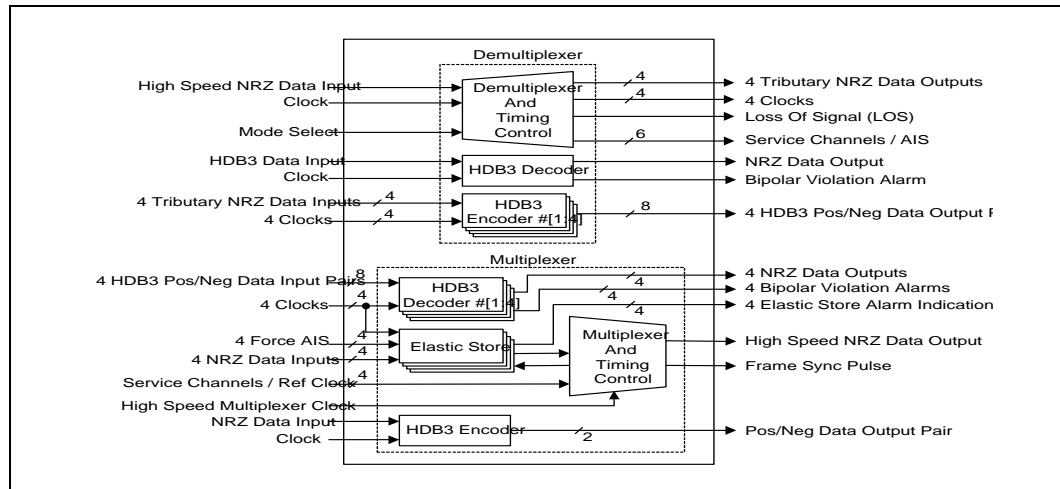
Demultiplexer

High Speed NRZ Data Input
Clock
Mode Select

Demultiplexer And Timing Control

4
4
6

4 Tributary NRZ Data Outputs
4 Clocks
Loss Of Signal (LOS)
Service Channels / AIS

HDB3 Data Input
Clock

HDB3 Decoder

NRZ Data Output
Bipolar Violation Alarm

4 Tributary NRZ Data Inputs
4 Clocks
4
4

HDB3 Encoder #[1:4]

8

4 HDB3 Pos/Neg Data Output P

Multiplexer

4 HDB3 Pos/Neg Data Input Pairs
8
4 Clocks

HDB3 Decoder #[1:4]

4
4
4

4 NRZ Data Outputs
4 Bipolar Violation Alarms
4 Elastic Store Alarm Indication

4 Force AIS
4 NRZ Data Inputs
Service Channels / Ref Clock
4
4
4
4

Elastic Store

Multiplexer And Timing Control

High Speed NRZ Data Output
Frame Sync Pulse

High Speed Multiplexer Clock
NRZ Data Input
Clock

HDB3 Encoder

2

Pos/Neg Data Output Pair